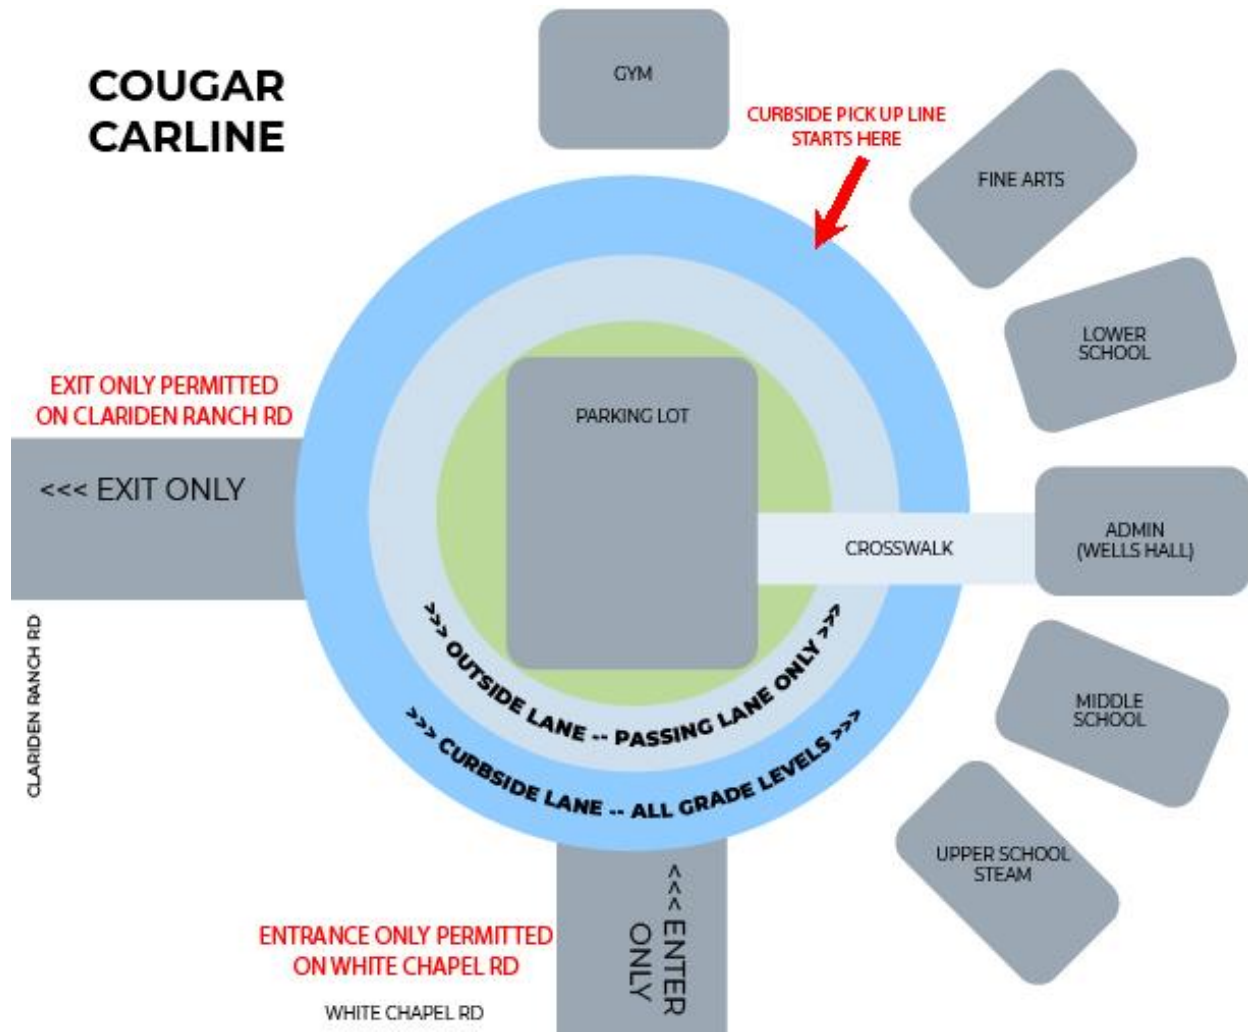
COUGAR CARLINE

GYM

CURBSIDE PICK UP LINE STARTS HERE

FINE ARTS

LOWER SCHOOL

EXIT ONLY PERMITTED ON CLARIDEN RANCH RD

<<< EXIT ONLY

PARKING LOT

CROSSWALK

ADMIN (WELLS HALL)

>>> OUTSIDE LANE -- PASSING LANE ONLY >>>

>>> CURBSIDE LANE -- ALL GRADE LEVELS >>>

MIDDLE SCHOOL

CLARIDEN RANCH RD

UPPER SCHOOL STEAM

ENTRANCE ONLY PERMITTED ON WHITE CHAPEL RD

<<< ENTER ONLY

WHITE CHAPEL RD